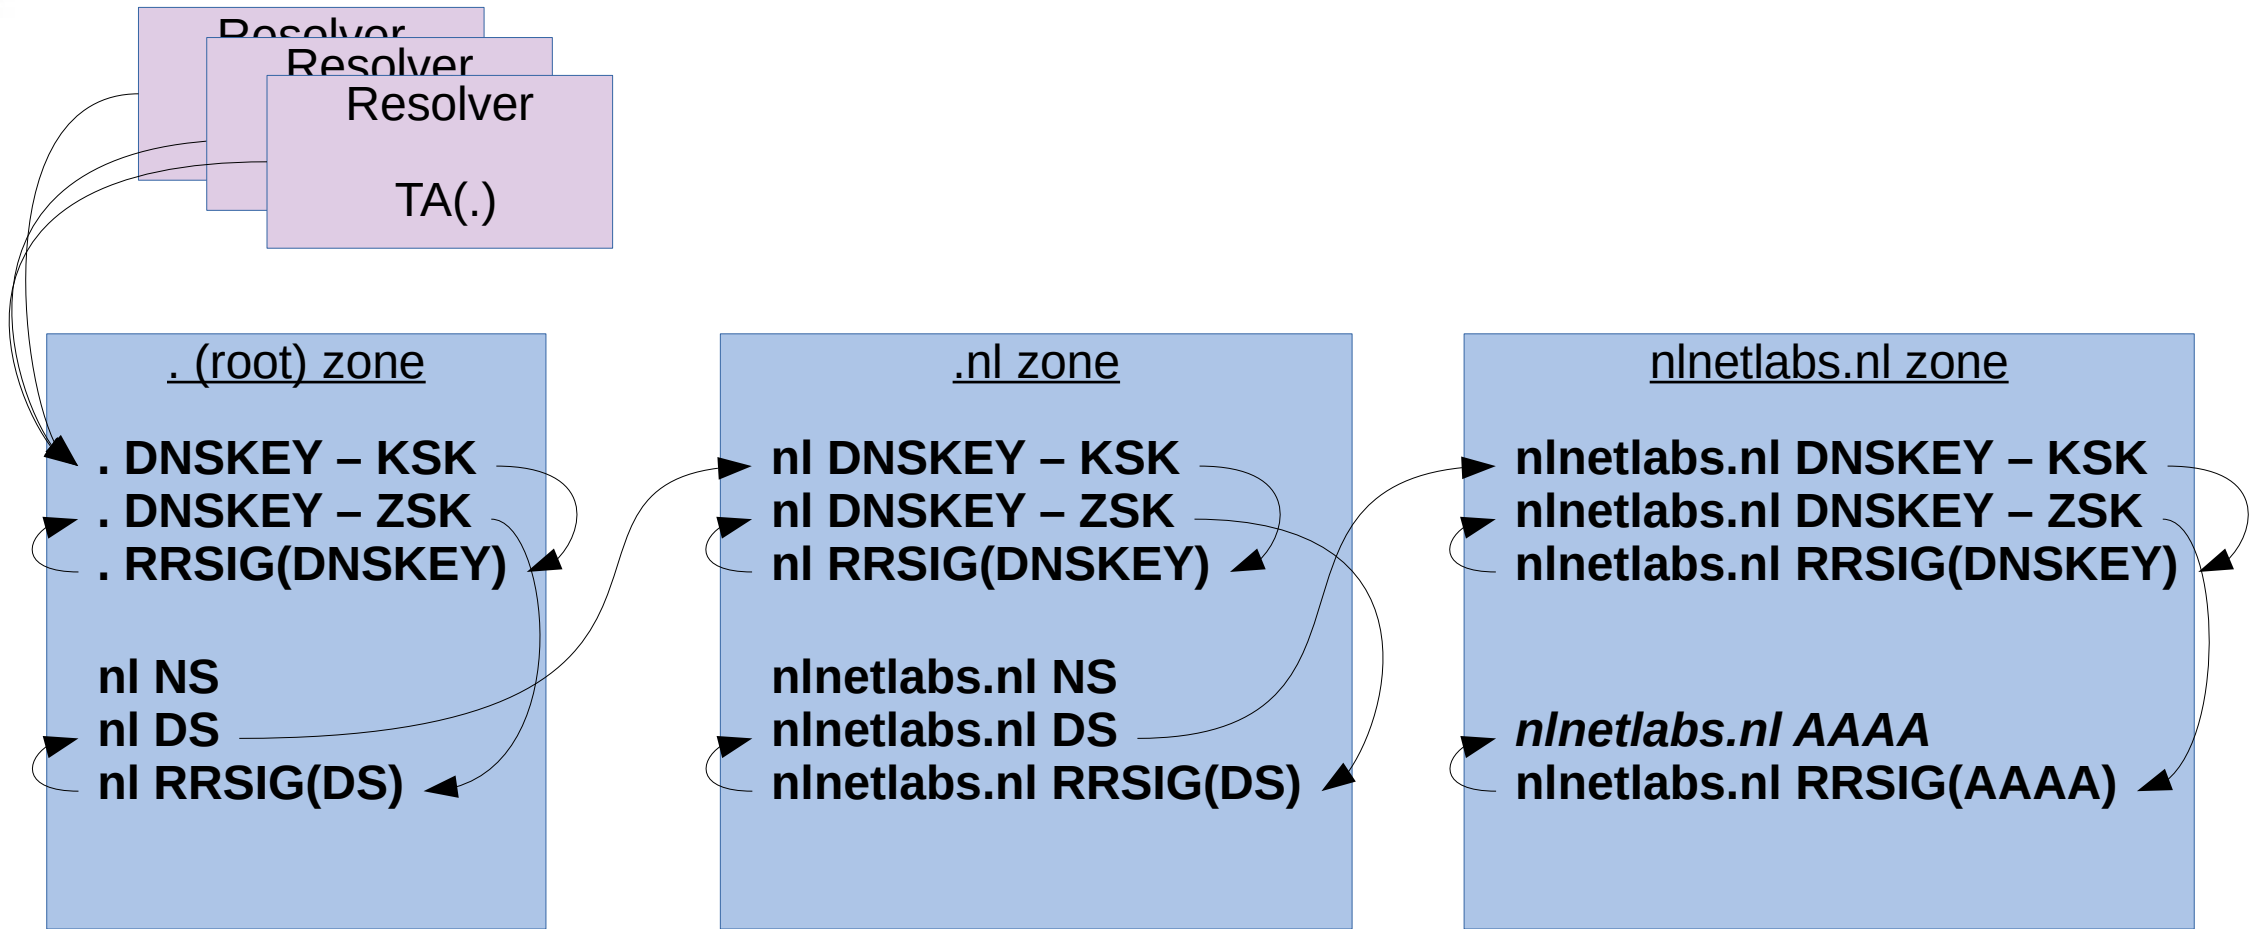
Resolver
Resolver
Resolver

TA(.)

. (root) zone

. DNSKEY – KSK
. DNSKEY – ZSK
. RRSIG(DNSKEY)

nl NS
nl DS
nl RRSIG(DS)

.nl zone

nl DNSKEY – KSK
nl DNSKEY – ZSK
nl RRSIG(DNSKEY)

nlnetlabs.nl NS
nlnetlabs.nl DS
nlnetlabs.nl RRSIG(DS)

nlnetlabs.nl zone

nlnetlabs.nl DNSKEY – KSK
nlnetlabs.nl DNSKEY – ZSK
nlnetlabs.nl RRSIG(DNSKEY)

nlnetlabs.nl AAAA
nlnetlabs.nl RRSIG(AAAA)